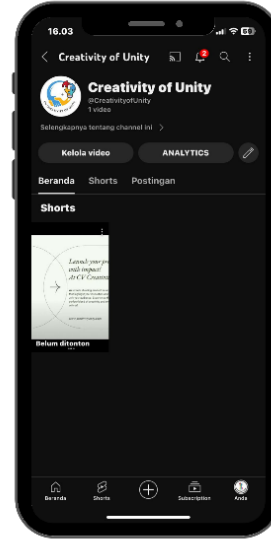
16.03

Creativity of Unity

2

Creativity of Unity
@CreativityofUnity
1 video

Selengkapnya tentang channel ini >

Kelola video

ANALYTICS

Beranda Shorts Postingan

Shorts

Launch your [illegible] with impact! At CV Creati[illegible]

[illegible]

Belum ditonton

Beranda Shorts Subscription Anda